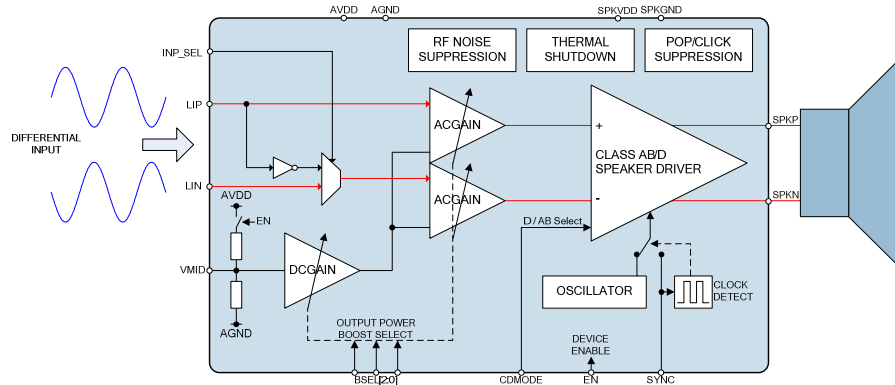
AVDD AGND SPKVDD SPKGND

RF NOISE SUPPRESSION

THERMAL SHUTDOWN

POP/CLICK SUPPRESSION

INP_SEL

LIP

LIN

DIFFERENTIAL INPUT

AVDD

EN

VMID

AGND

ACGAIN

ACGAIN

DCGAIN

CLASS AB/D SPEAKER DRIVER

+

-

SPKP

SPKN

D / AB Select

OSCILLATOR

CLOCK DETECT

OUTPUT POWER BOOST SELECT

DEVICE ENABLE

BSEL[2:0]

CDMODE

EN

SYNC